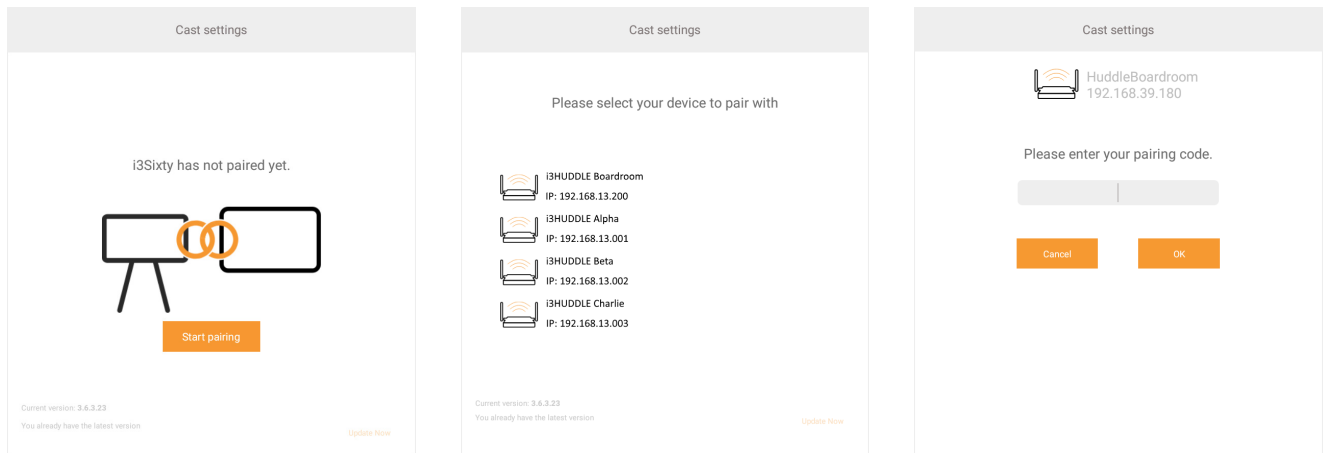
Cast settings

i3Sixty has not paired yet.

Start pairing

Current version: **3.6.3.23**
You already have the latest version

Update Now

Cast settings

Please select your device to pair with

i3HUDDLE Boardroom
IP: 192.168.13.200

i3HUDDLE Alpha
IP: 192.168.13.001

i3HUDDLE Beta
IP: 192.168.13.002

i3HUDDLE Charlie
IP: 192.168.13.003

Current version: **3.6.3.23**
You already have the latest version

Update Now

Cast settings

HuddleBoardroom
192.168.39.180

Please enter your pairing code.

Cancel

OK